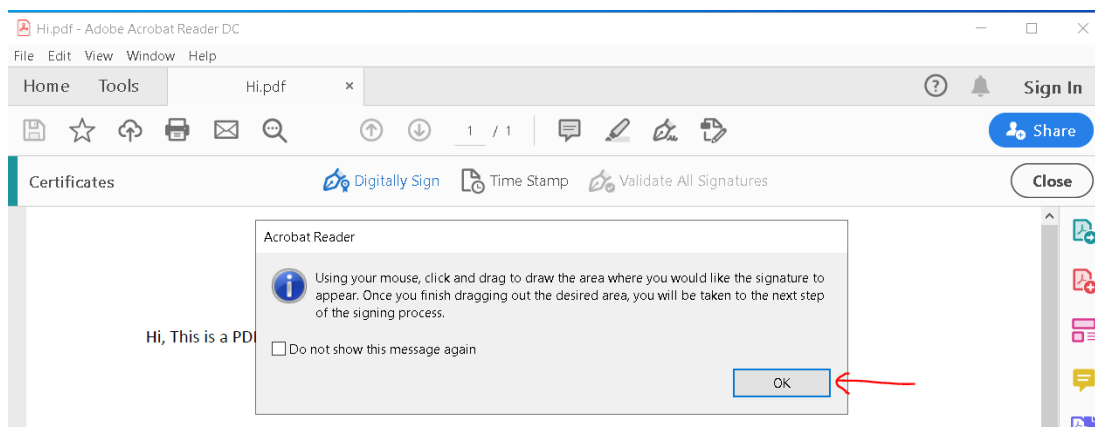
Hi.pdf - Adobe Acrobat Reader DC

File Edit View Window Help

Home Tools Hi.pdf ×

Sign In

1 / 1

Share

Certificates

Digitally Sign

Time Stamp

Validate All Signatures

Close

Acrobat Reader

Using your mouse, click and drag to draw the area where you would like the signature to appear. Once you finish dragging out the desired area, you will be taken to the next step of the signing process.

Do not show this message again

OK

Hi, This is a PDF